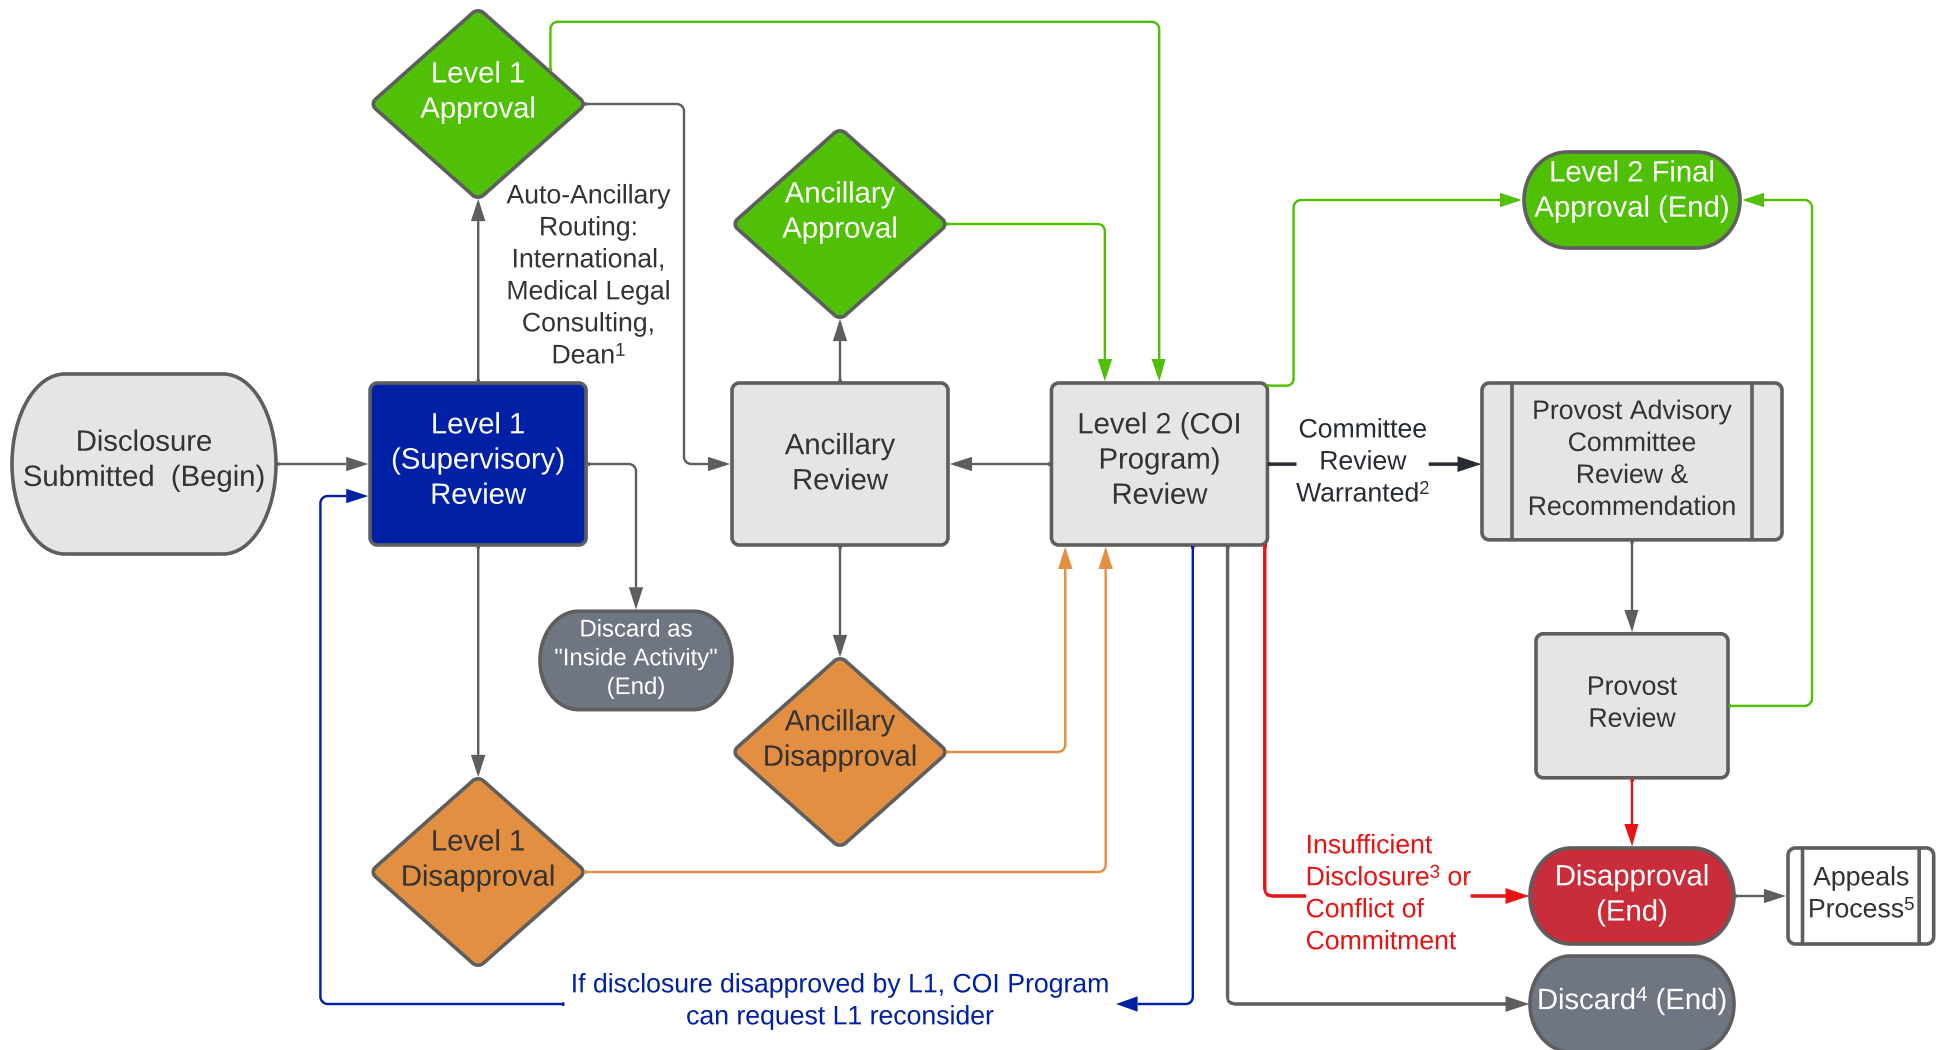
Level 1 Approval

Auto-Ancillary Routing: International, Medical Legal Consulting, Dean$^1$

Ancillary Approval

Level 2 Final Approval (End)

Disclosure Submitted (Begin)

Level 1 (Supervisory) Review

Ancillary Review

Level 2 (COI Program) Review

Committee Review Warranted$^2$

Provost Advisory Committee Review & Recommendation

Discard as "Inside Activity" (End)

Ancillary Disapproval

Provost Review

Level 1 Disapproval

Insufficient Disclosure$^3$ or Conflict of Commitment

Disapproval (End)

Appeals Process$^5$

If disclosure disapproved by L1, COI Program can request L1 reconsider

Discard$^4$ (End)